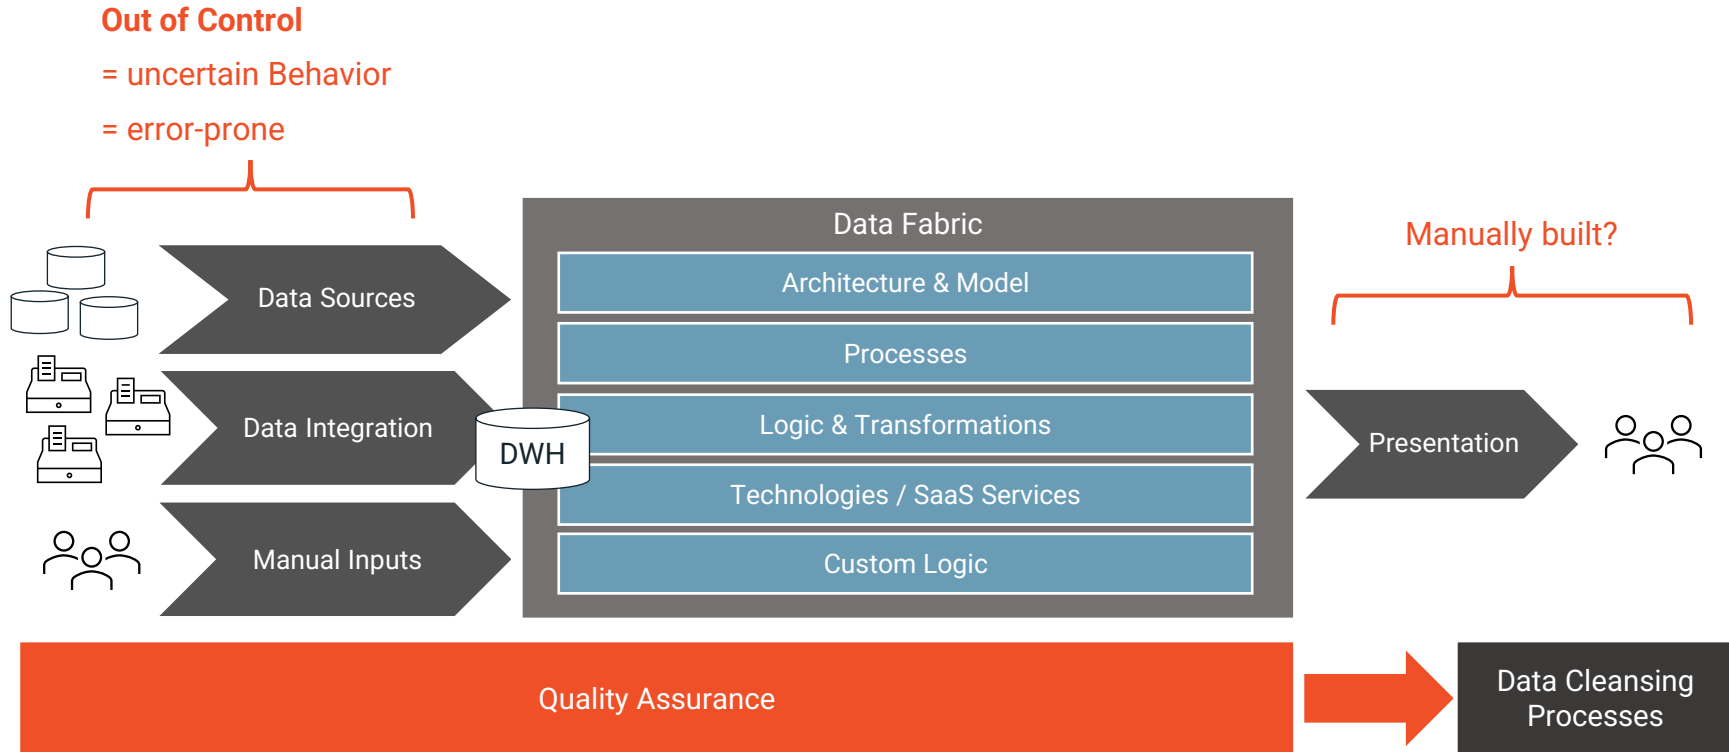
Out of Control
= uncertain Behavior
= error-prone

Data Sources

Data Integration

Manual Inputs

DWH

Data Fabric

Architecture & Model

Processes

Logic & Transformations

Technologies / SaaS Services

Custom Logic

Manually built?

Presentation

Quality Assurance

Data Cleansing Processes